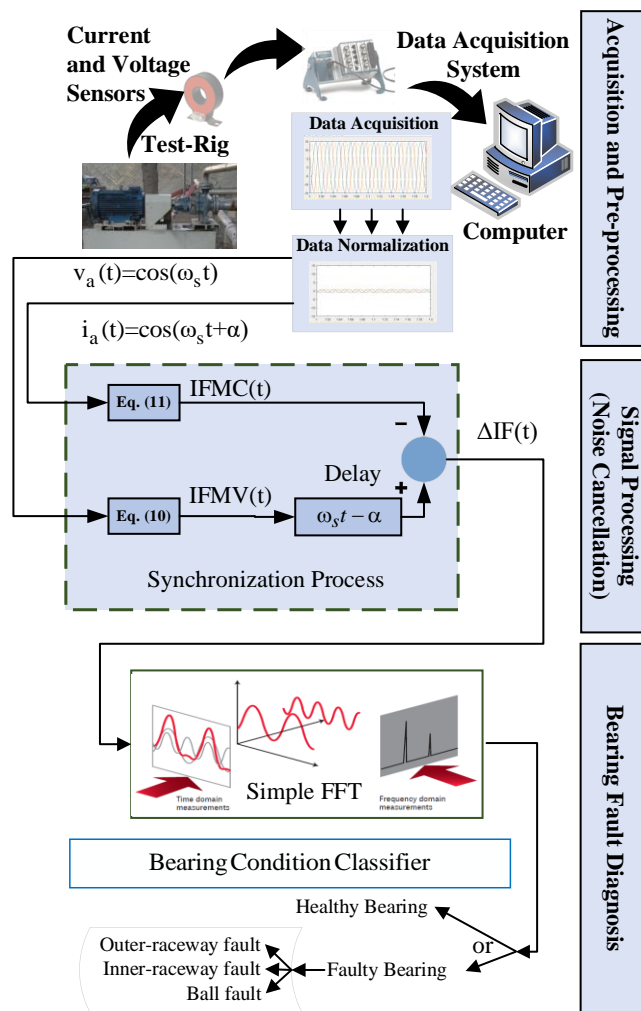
Current and Voltage Sensors

Test-Rig

Data Acquisition System

Data Acquisition

Computer

Data Normalization

$v_a(t)=\cos(\omega_s t)$

$i_a(t)=\cos(\omega_s t+\alpha)$

Eq. (11)

IFMC(t)

−

$\Delta$IF(t)

Delay

+

Eq. (10)

IFMV(t)

$\omega_s t-\alpha$

Synchronization Process

Time domain measurements

Simple FFT

Frequency domain measurements

Bearing Condition Classifier

Healthy Bearing

or

Outer-raceway fault

Inner-raceway fault

Faulty Bearing

Ball fault

Acquisition and Pre-processing

Signal Processing (Noise Cancellation)

Bearing Fault Diagnosis